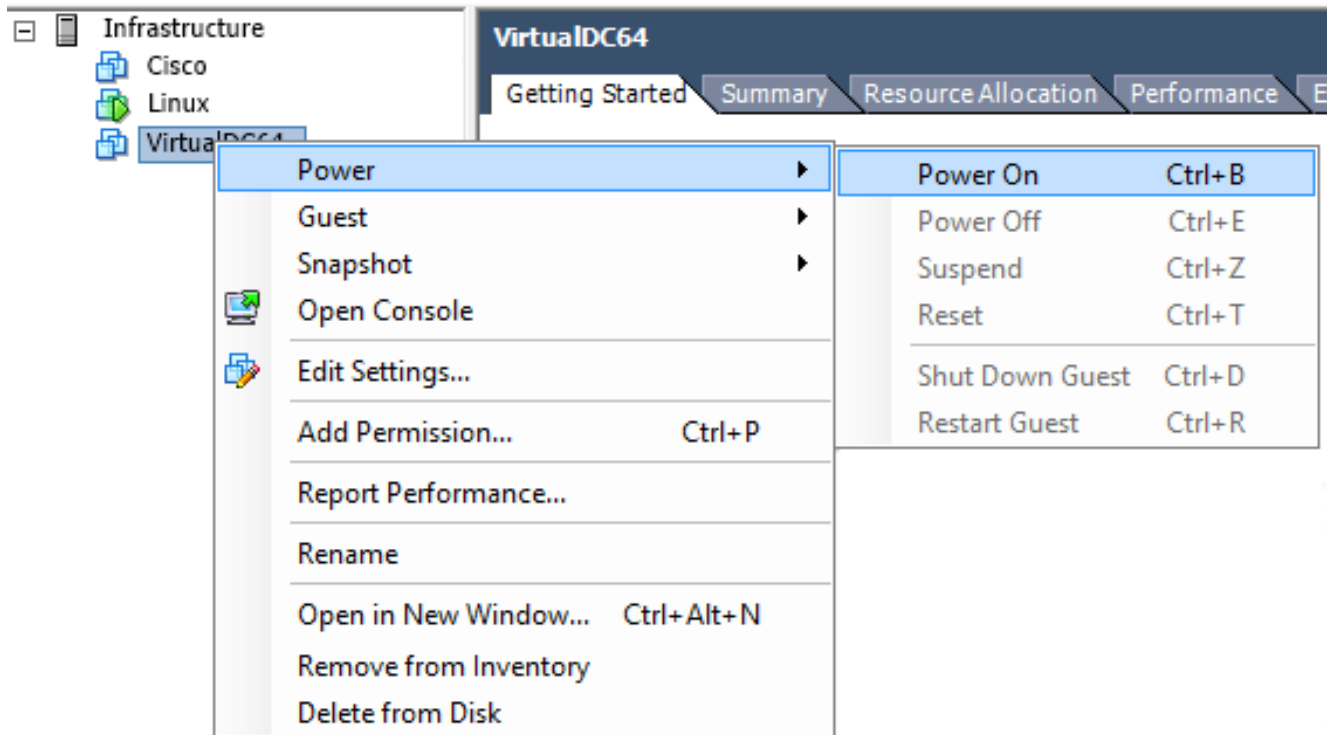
Infrastructure
Cisco
Linux
VirtualDC64

VirtualDC64
Getting Started
Summary
Resource Allocation
Performance
E

Power
Guest
Snapshot
Open Console
Edit Settings...
Add Permission... Ctrl+P
Report Performance...
Rename
Open in New Window... Ctrl+Alt+N
Remove from Inventory
Delete from Disk

Power On Ctrl+B
Power Off Ctrl+E
Suspend Ctrl+Z
Reset Ctrl+T
Shut Down Guest Ctrl+D
Restart Guest Ctrl+R